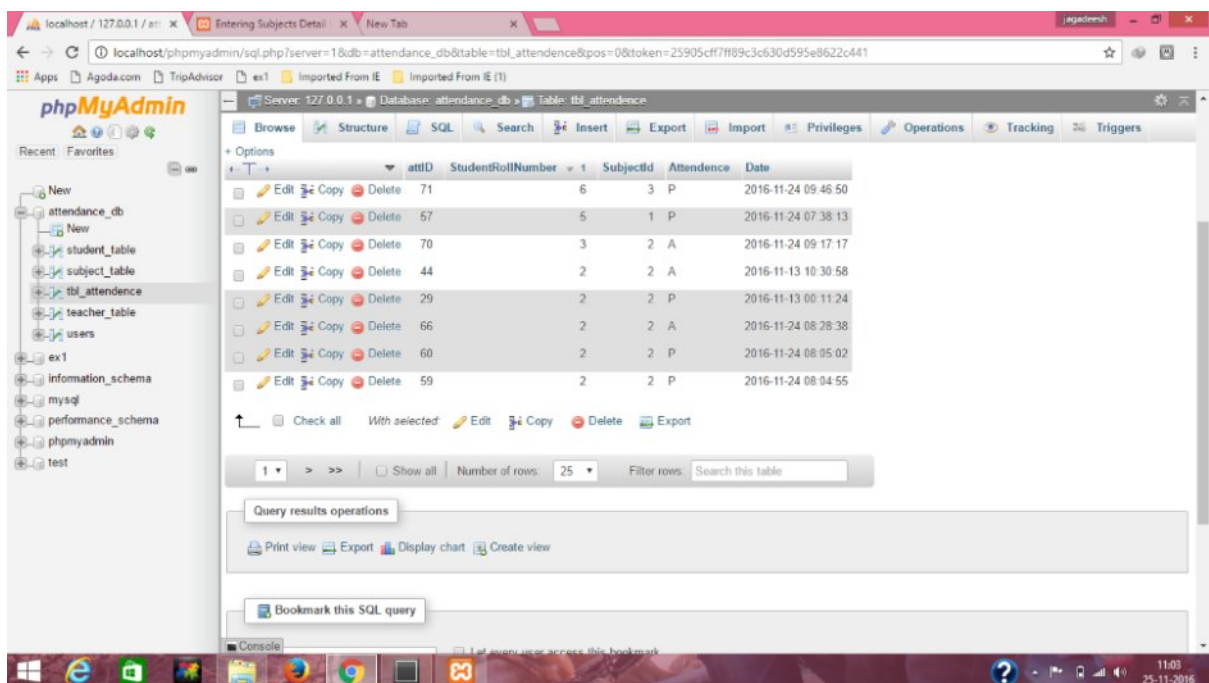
localhost / 127.0.0.1 / att × Entering Subjects Detail × New Tab ×

jagadeesh

localhost/phpmyadmin/sql.php?server=1&db=attendance_db&table=tbl_attendence&pos=0&token=25905cff7ff89c3c630d595e8622c441

Apps Agoda.com TripAdvisor ex1 Imported From IE Imported From IE (1)

phpMyAdmin

Recent Favorites

New
attendance_db
New
student_table
subject_table
tbl_attendence
teacher_table
users
ex1
information_schema
mysql
performance_schema
phpmyadmin
test

Server: 127.0.0.1 » Database: attendance_db » Table: tbl_attendence

Browse Structure SQL Search Insert Export Import Privileges Operations Tracking Triggers

+ Options

| | attID | StudentRollNumber | SubjectId | Attendence | Date |
|---|---|---|---|---|---|
| Edit Copy Delete | 71 | 6 | 3 | P | 2016-11-24 09:46:50 |
| Edit Copy Delete | 57 | 5 | 1 | P | 2016-11-24 07:38:13 |
| Edit Copy Delete | 70 | 3 | 2 | A | 2016-11-24 09:17:17 |
| Edit Copy Delete | 44 | 2 | 2 | A | 2016-11-13 10:30:58 |
| Edit Copy Delete | 29 | 2 | 2 | P | 2016-11-13 00:11:24 |
| Edit Copy Delete | 66 | 2 | 2 | A | 2016-11-24 08:28:38 |
| Edit Copy Delete | 60 | 2 | 2 | P | 2016-11-24 08:05:02 |
| Edit Copy Delete | 59 | 2 | 2 | P | 2016-11-24 08:04:55 |

Check all With selected: Edit Copy Delete Export

1 > >> Show all Number of rows: 25 Filter rows: Search this table

Query results operations

Print view Export Display chart Create view

Bookmark this SQL query

Console

Let every user access this bookmark

11:03
25-11-2016